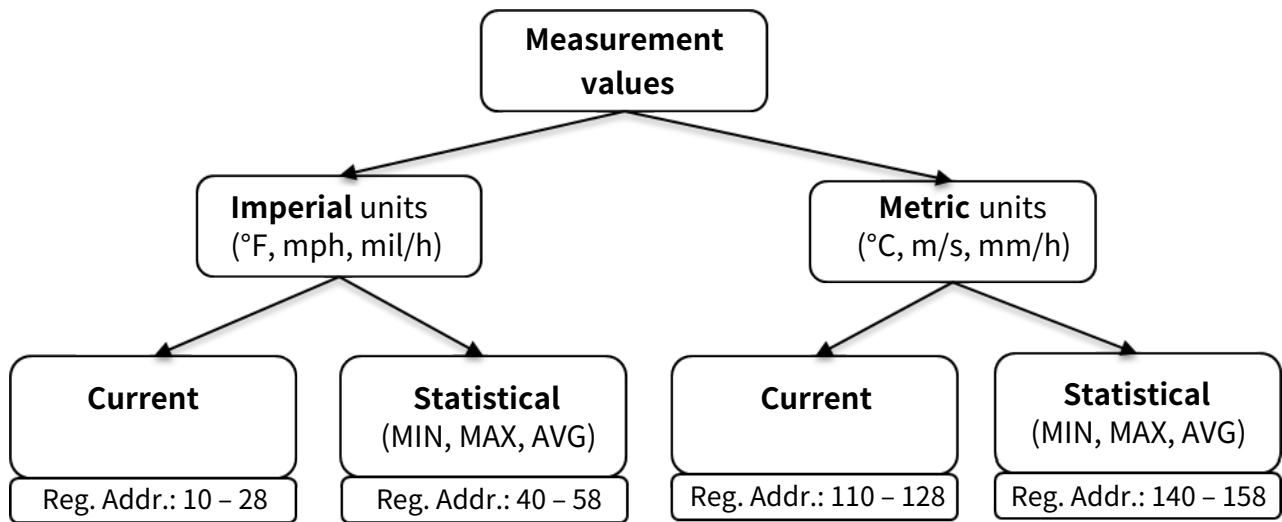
Measurement values

Imperial units (°F, mph, mil/h)

Metric units (°C, m/s, mm/h)

Current

Reg. Addr.: 10 – 28

Statistical (MIN, MAX, AVG)

Reg. Addr.: 40 – 58

Current

Reg. Addr.: 110 – 128

Statistical (MIN, MAX, AVG)

Reg. Addr.: 140 – 158